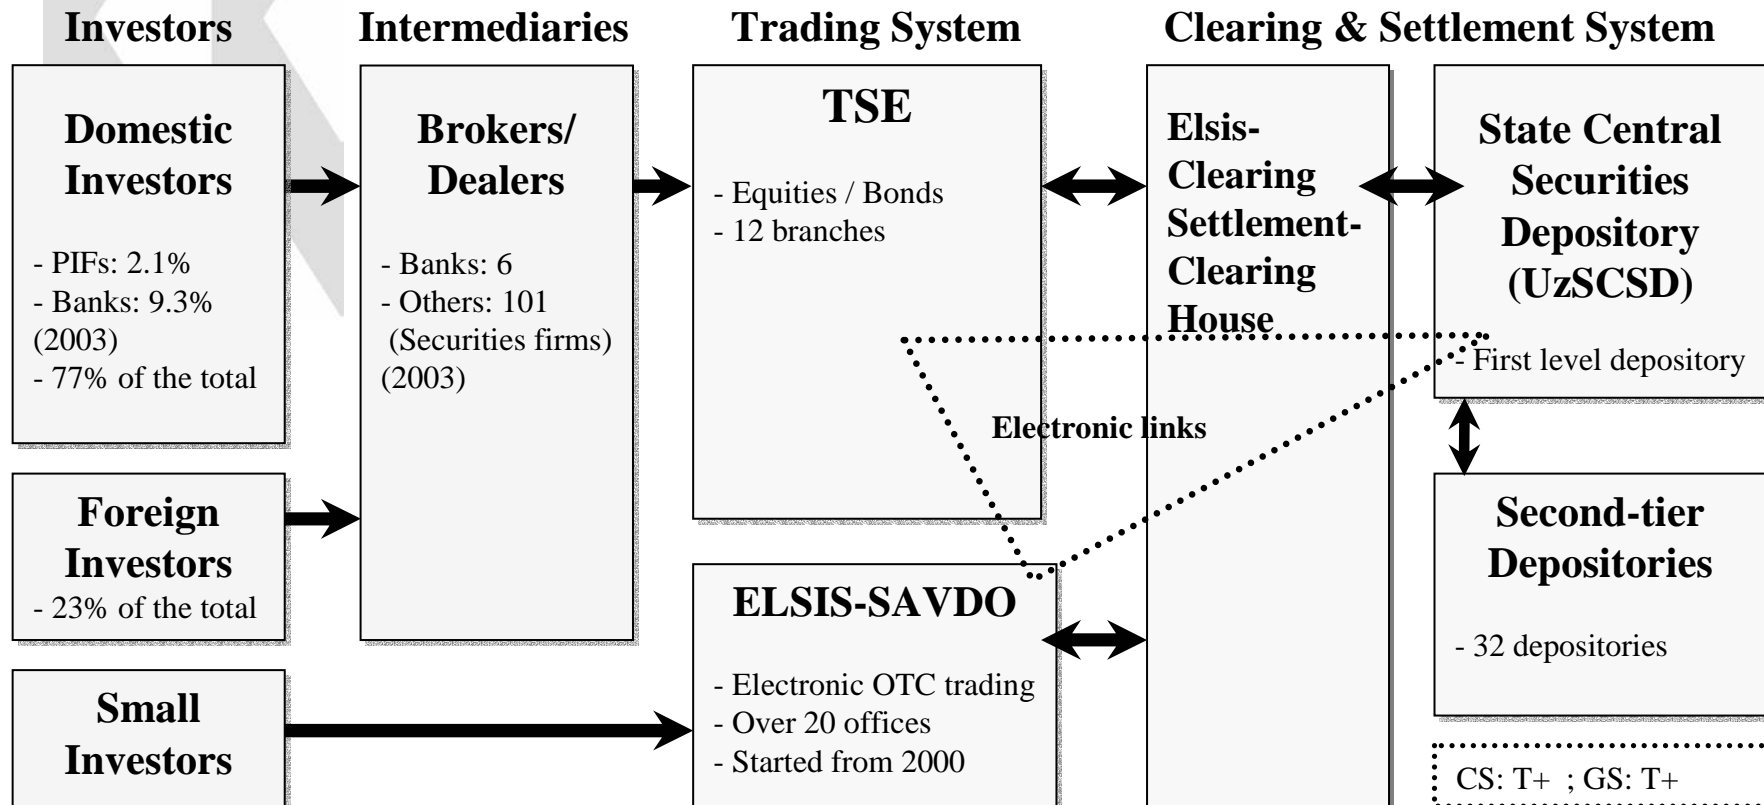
Investors

Intermediaries

Trading System

Clearing & Settlement System

Domestic Investors

- PIFs: 2.1%
- Banks: 9.3% (2003)
- 77% of the total

Brokers/ Dealers

- Banks: 6
- Others: 101 (Securities firms) (2003)

TSE

- Equities / Bonds
- 12 branches

Elsis-Clearing Settlement-Clearing House

State Central Securities Depository (UzSCSD)

- First level depository

Electronic links

Foreign Investors

- 23% of the total

Second-tier Depositories

- 32 depositories

ELSIS-SAVDO

- Electronic OTC trading
- Over 20 offices
- Started from 2000

Small Investors

CS: T+ ; GS: T+